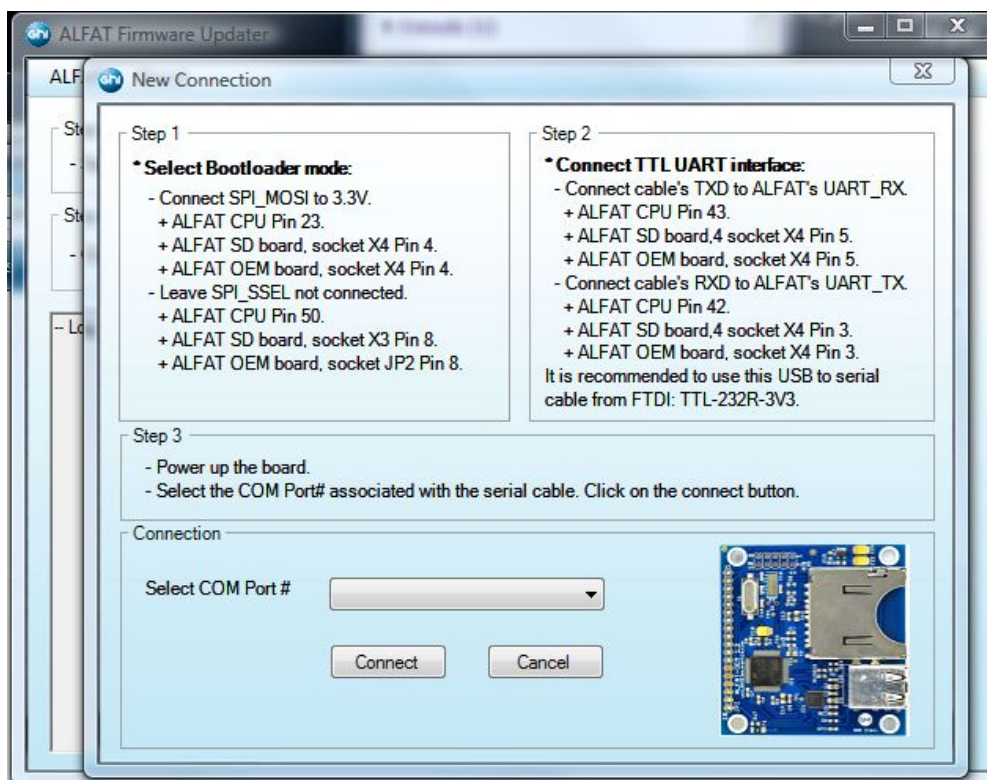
ALFAT Firmware Updater

ALF

St

-

St

-

-- Lo

New Connection

Step 1

* Select Bootloader mode:
- Connect SPI_MOSI to 3.3V.
+ ALFAT CPU Pin 23.
+ ALFAT SD board, socket X4 Pin 4.
+ ALFAT OEM board, socket X4 Pin 4.
- Leave SPI_SSEL not connected.
+ ALFAT CPU Pin 50.
+ ALFAT SD board, socket X3 Pin 8.
+ ALFAT OEM board, socket JP2 Pin 8.

Step 2

* Connect TTL UART interface:
- Connect cable's TXD to ALFAT's UART_RX.
+ ALFAT CPU Pin 43.
+ ALFAT SD board,4 socket X4 Pin 5.
+ ALFAT OEM board, socket X4 Pin 5.
- Connect cable's RXD to ALFAT's UART_TX.
+ ALFAT CPU Pin 42.
+ ALFAT SD board,4 socket X4 Pin 3.
+ ALFAT OEM board, socket X4 Pin 3.
It is recommended to use this USB to serial cable from FTDI: TTL-232R-3V3.

Step 3

- Power up the board.
- Select the COM Port# associated with the serial cable. Click on the connect button.

Connection

Select COM Port #

Connect

Cancel